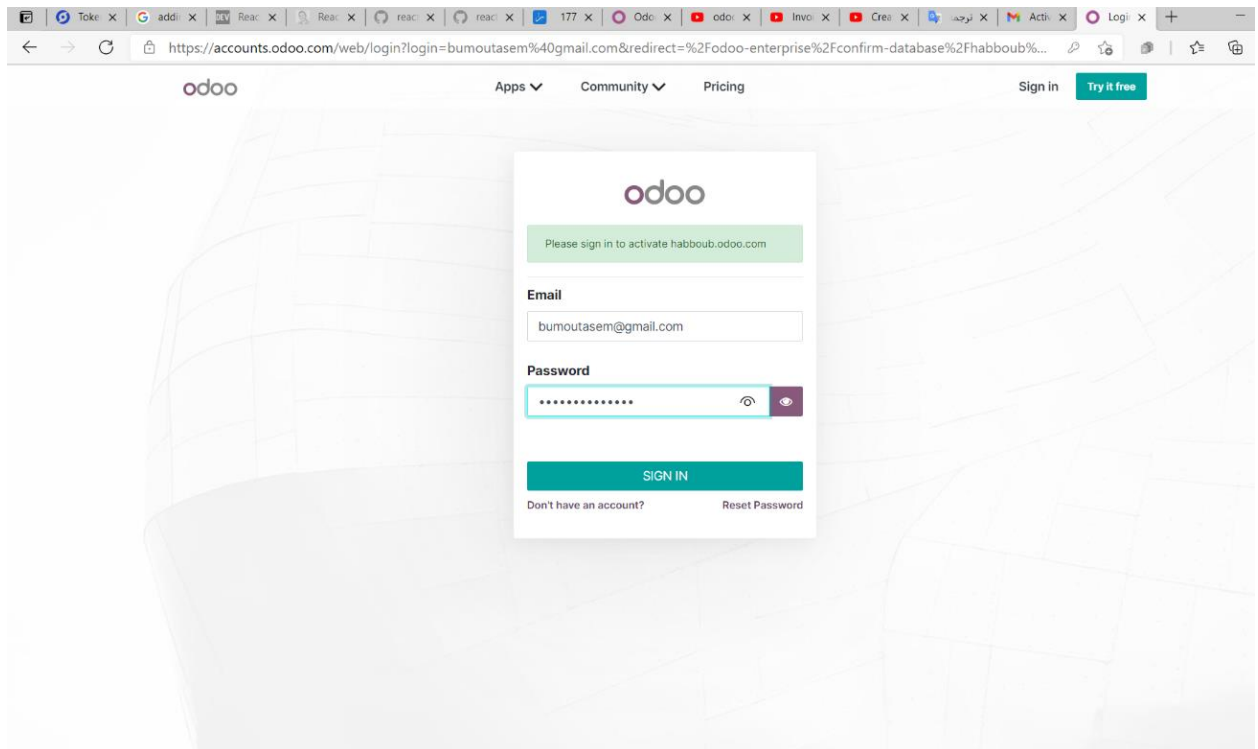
Toke x | addi x | Reac x | Reac x | reac x | reac x | 177 x | Odo x | odo x | Invo x | Crea x | ترجمة x | Activ x | Logi x | +

https://accounts.odoo.com/web/login?login=bumoutasem%40gmail.com&redirect=%2Fodoo-enterprise%2Fconfirm-database%2Fhabboub%...

odoo

Apps Community Pricing

Sign in Try it free

odoo

Please sign in to activate habboub.odoo.com

Email

bumoutasem@gmail.com

Password

••••••••••••••

SIGN IN

Don't have an account?

Reset Password